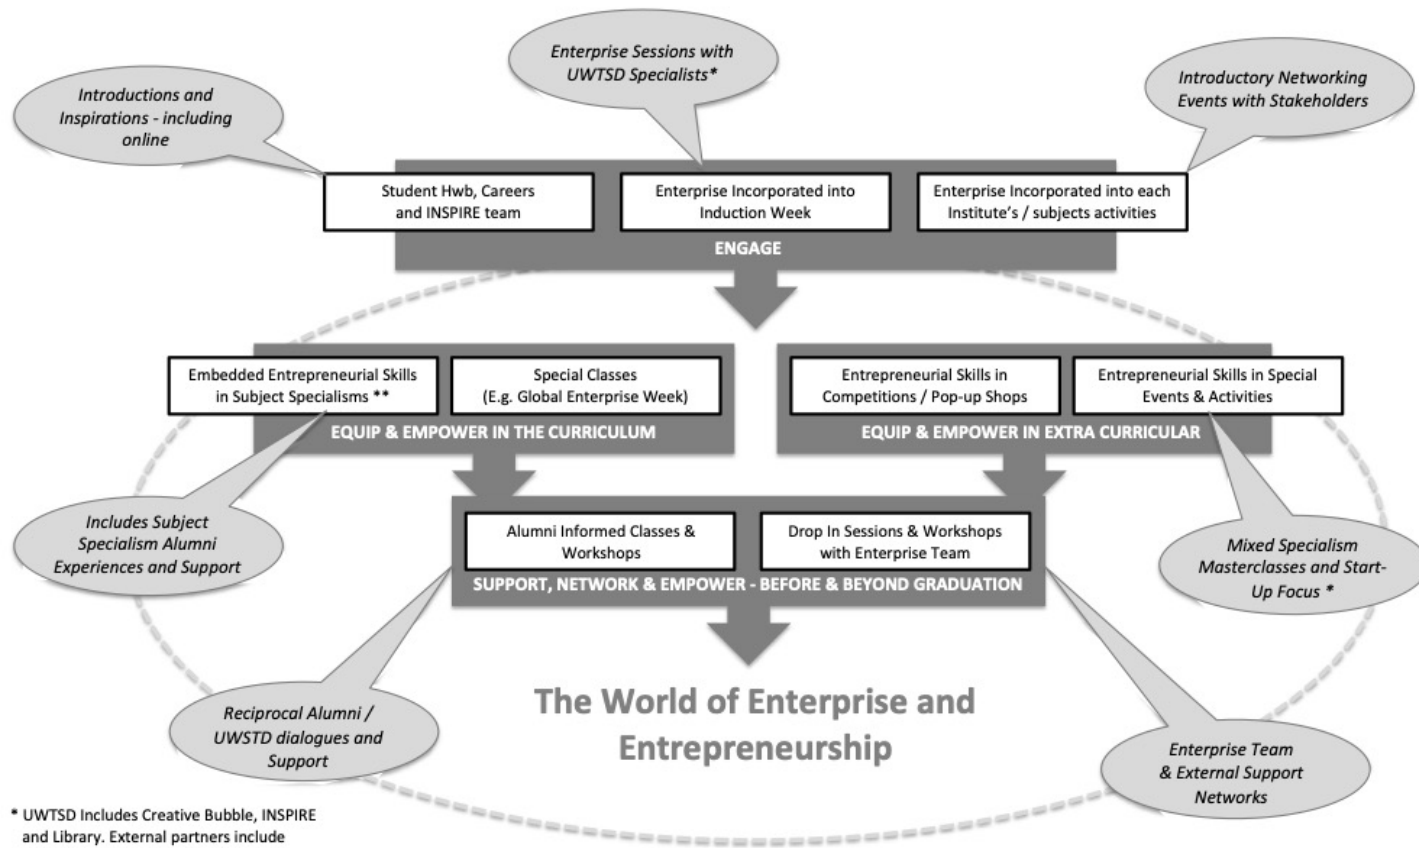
Enterprise Sessions with UWTSD Specialists*

Introductions and Inspirations - including online

Introductory Networking Events with Stakeholders

Student Hwb, Careers and INSPIRE team

Enterprise Incorporated into Induction Week

Enterprise Incorporated into each Institute's / subjects activities

ENGAGE

Embedded Entrepreneurial Skills in Subject Specialisms **

Special Classes (E.g. Global Enterprise Week)

EQUIP & EMPOWER IN THE CURRICULUM

Entrepreneurial Skills in Competitions / Pop-up Shops

Entrepreneurial Skills in Special Events & Activities

EQUIP & EMPOWER IN EXTRA CURRICULAR

Includes Subject Specialism Alumni Experiences and Support

Alumni Informed Classes & Workshops

Drop In Sessions & Workshops with Enterprise Team

SUPPORT, NETWORK & EMPOWER - BEFORE & BEYOND GRADUATION

Mixed Specialism Masterclasses and Start-Up Focus *

The World of Enterprise and Entrepreneurship

Reciprocal Alumni / UWSTD dialogues and Support

Enterprise Team & External Support Networks

* UWTSD Includes Creative Bubble, INSPIRE and Library. External partners include